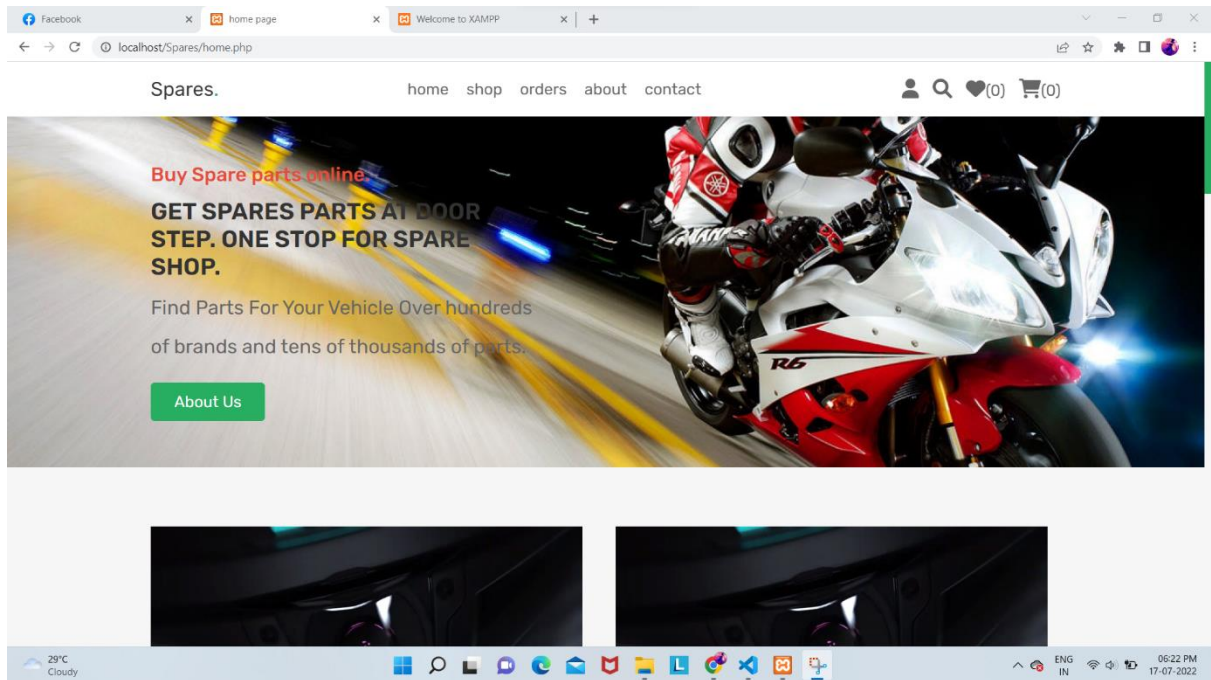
Facebook × home page × Welcome to XAMPP × +

localhost/Spares/home.php

Spares.

home shop orders about contact

(0) (0)

Buy Spare parts online

GET SPARES PARTS AT DOOR STEP. ONE STOP FOR SPARE SHOP.

Find Parts For Your Vehicle Over hundreds of brands and tens of thousands of parts.

About Us

R6

29°C
Cloudy

ENG
IN

06:22 PM
17-07-2022